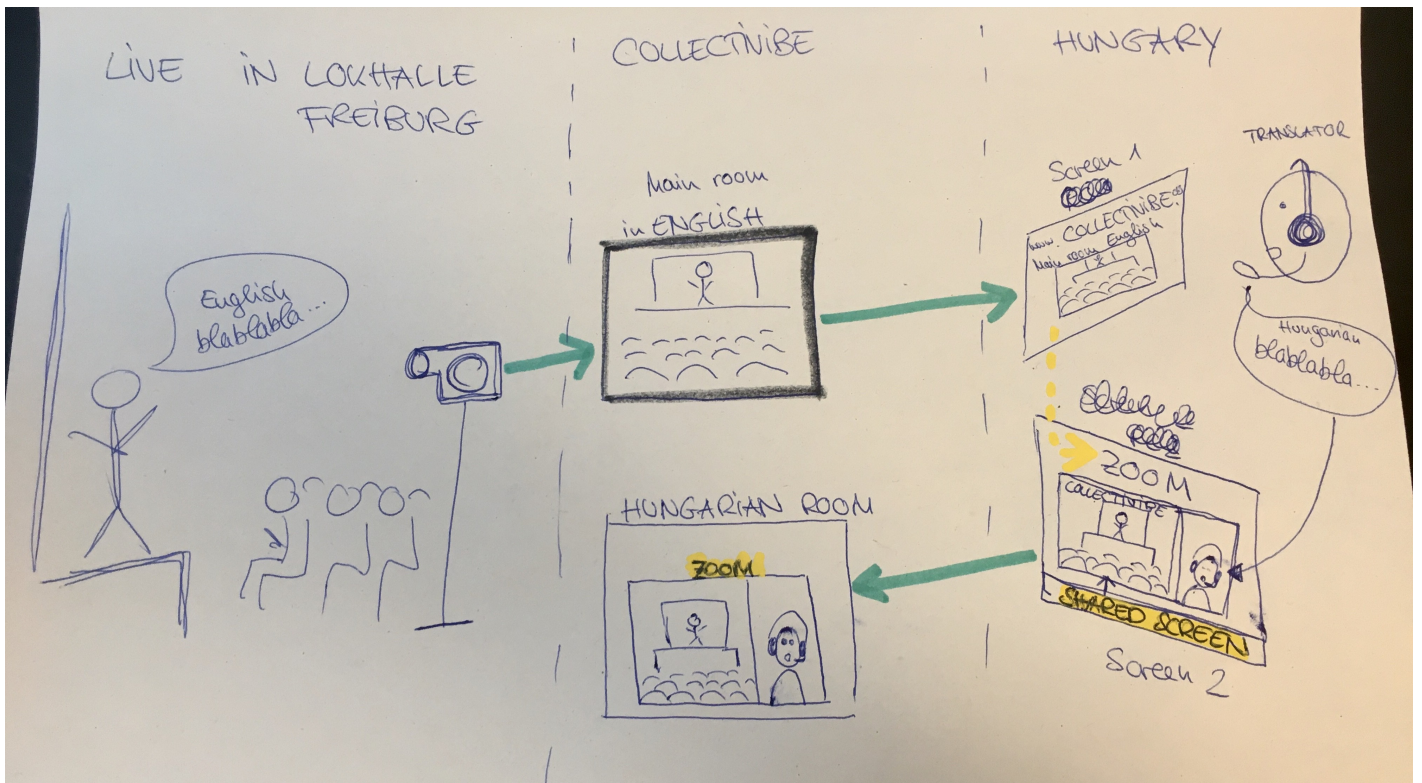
LIVE IN LOKHALLE FREIBURG

English blablabla...

COLLECTIVIBE

Main room in ENGLISH

HUNGARIAN ROOM

ZOOM

HUNGARY

Screen 1

www. COLLECTIVIBE

Main room English

TRANSLATOR

Hungarian blablabla...

ZOOM

COLLECTIVIBE

SHARED SCREEN

Screen 2